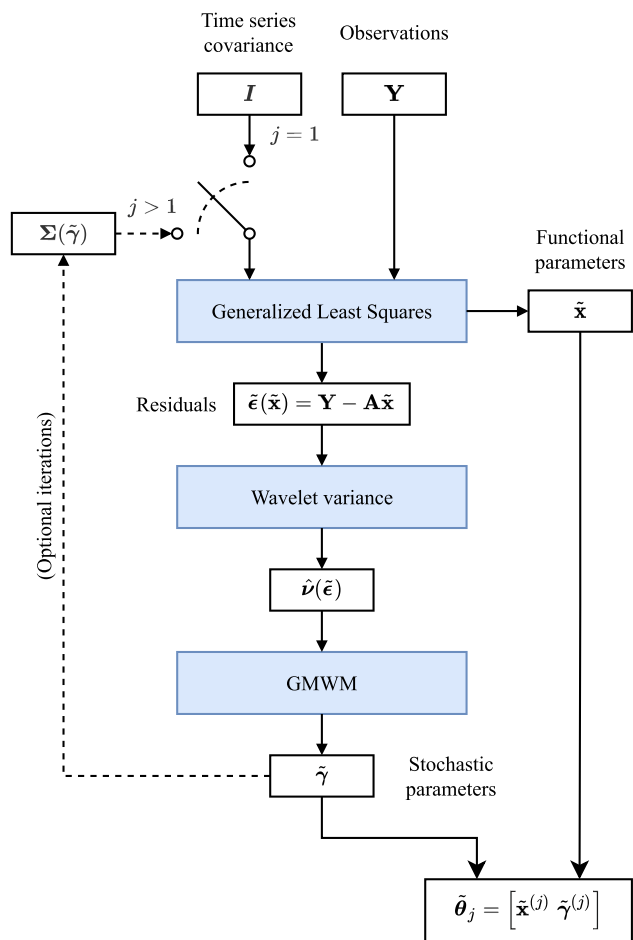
Time series covariance

Observations

$\boldsymbol{I}$

$\mathbf{Y}$

$j = 1$

$j > 1$

$\boldsymbol{\Sigma}(\tilde{\gamma})$

Functional parameters

Generalized Least Squares

$\tilde{\mathbf{x}}$

Residuals $\tilde{\boldsymbol{\epsilon}}(\tilde{\mathbf{x}}) = \mathbf{Y} - \mathbf{A}\tilde{\mathbf{x}}$

(Optional iterations)

Wavelet variance

$\hat{\boldsymbol{\nu}}(\tilde{\boldsymbol{\epsilon}})$

GMWM

$\tilde{\boldsymbol{\gamma}}$

Stochastic parameters

$\tilde{\boldsymbol{\theta}}_j = \left[\tilde{\mathbf{x}}^{(j)} \; \tilde{\boldsymbol{\gamma}}^{(j)}\right]$